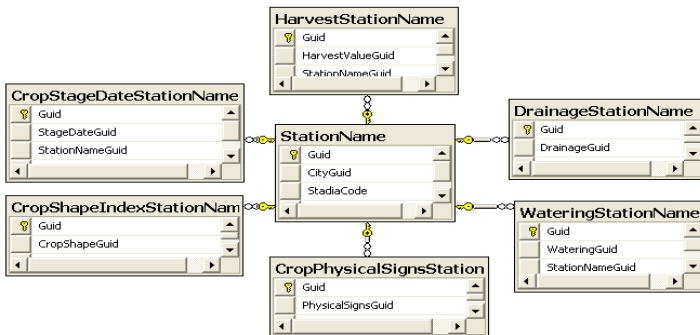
HarvestStationName
Guid
HarvestValueGuid
StationNameGuid

CropStageDateStationName
Guid
StageDateGuid
StationNameGuid

StationName
Guid
CityGuid
StadiaCode

DrainageStationName
Guid
DrainageGuid

CropShapeIndexStationNam
Guid
CropShapeGuid

WateringStationName
Guid
WateringGuid
StationNameGuid

CropPhysicalSignsStation
Guid
PhysicalSignsGuid